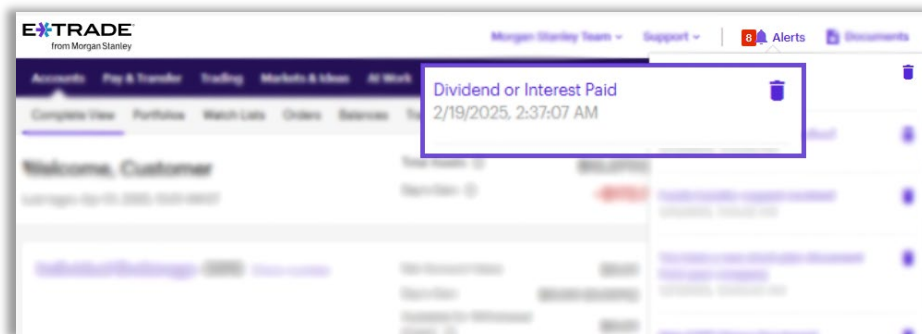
E*TRADE
from Morgan Stanley

Morgan Stanley Team
Support
8 Alerts
Documents

Accounts
Pay & Transfer
Trading
Markets & Ideas
AI Work

Complete View
Portfolios
Watch Lists
Orders
Balances

Welcome, Customer

Dividend or Interest Paid
2/19/2025, 2:37:07 AM

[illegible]